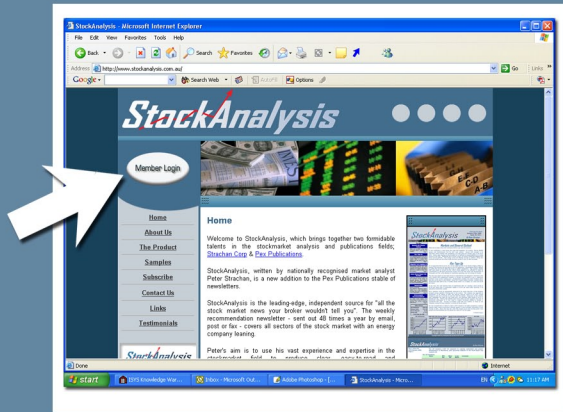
StockAnalysis - Microsoft Internet Explorer

File Edit View Favorites Tools Help

Back Search Favorites

Address http://www.stockanalysis.com.au/ Go Links

Google Search Web Options

StockAnalysis

Member Login

Home
About Us
The Product
Samples
Subscribe
Contact Us
Links
Testimonials

Home

Welcome to StockAnalysis, which brings together two formidable talents in the stockmarket analysis and publications fields; Strachan Corp & Pex Publications.

StockAnalysis, written by nationally recognised market analyst Peter Strachan, is a new addition to the Pex Publications stable of newsletters.

StockAnalysis is the leading-edge, independent source for "all the stock market news your broker wouldn't tell you". The weekly recommendation newsletter - sent out 48 times a year by email, post or fax - covers all sectors of the stock market with an energy company leaning.

Peter's aim is to use his vast experience and expertise in the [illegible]

StockAnalysis

StockAnalysis

Done Internet

start DYS Knowledge War... Inbox - Microsoft Out... Adobe Photoshop - [... StockAnalysis - Micro... EN 11:17 AM